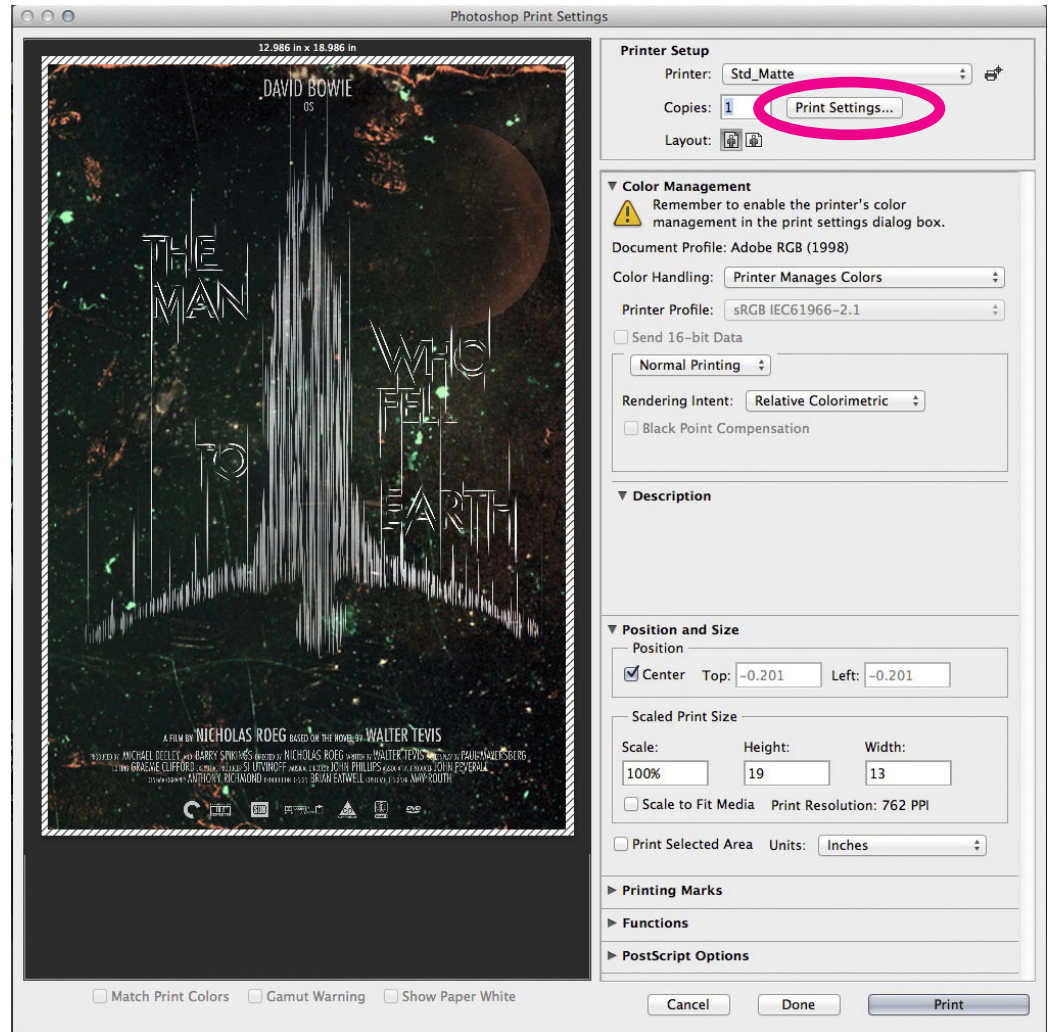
Photoshop Print Settings

12.986 in x 18.986 in

DAVID BOWIE
OS

THE MAN WHO FELL TO EARTH

A FILM BY NICHOLAS ROEG BASED ON THE NOVEL BY WALTER TEVIS
PRODUCED BY MICHAEL DEELEY AND BARRY SPIKINGS DIRECTED BY NICHOLAS ROEG WRITTEN BY WALTER TEVIS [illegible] PAUL MAYERSBERG
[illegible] GRAEME CLIFFORD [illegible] SI LITVINOFF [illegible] JOHN PHILLIPS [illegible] JOHN PEVERALL
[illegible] ANTHONY RICHMOND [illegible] BRIAN EATWELL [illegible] MAY ROUTH

Printer Setup
Printer: Std_Matte
Copies: 1
Print Settings...
Layout:

Color Management
Remember to enable the printer's color management in the print settings dialog box.
Document Profile: Adobe RGB (1998)
Color Handling: Printer Manages Colors
Printer Profile: sRGB IEC61966-2.1
Send 16-bit Data
Normal Printing
Rendering Intent: Relative Colorimetric
Black Point Compensation

Description

Position and Size
Position
Center Top: -0.201 Left: -0.201
Scaled Print Size
Scale: 100%
Height: 19
Width: 13
Scale to Fit Media Print Resolution: 762 PPI
Print Selected Area Units: Inches

Printing Marks
Functions
PostScript Options

Match Print Colors Gamut Warning Show Paper White

Cancel Done Print